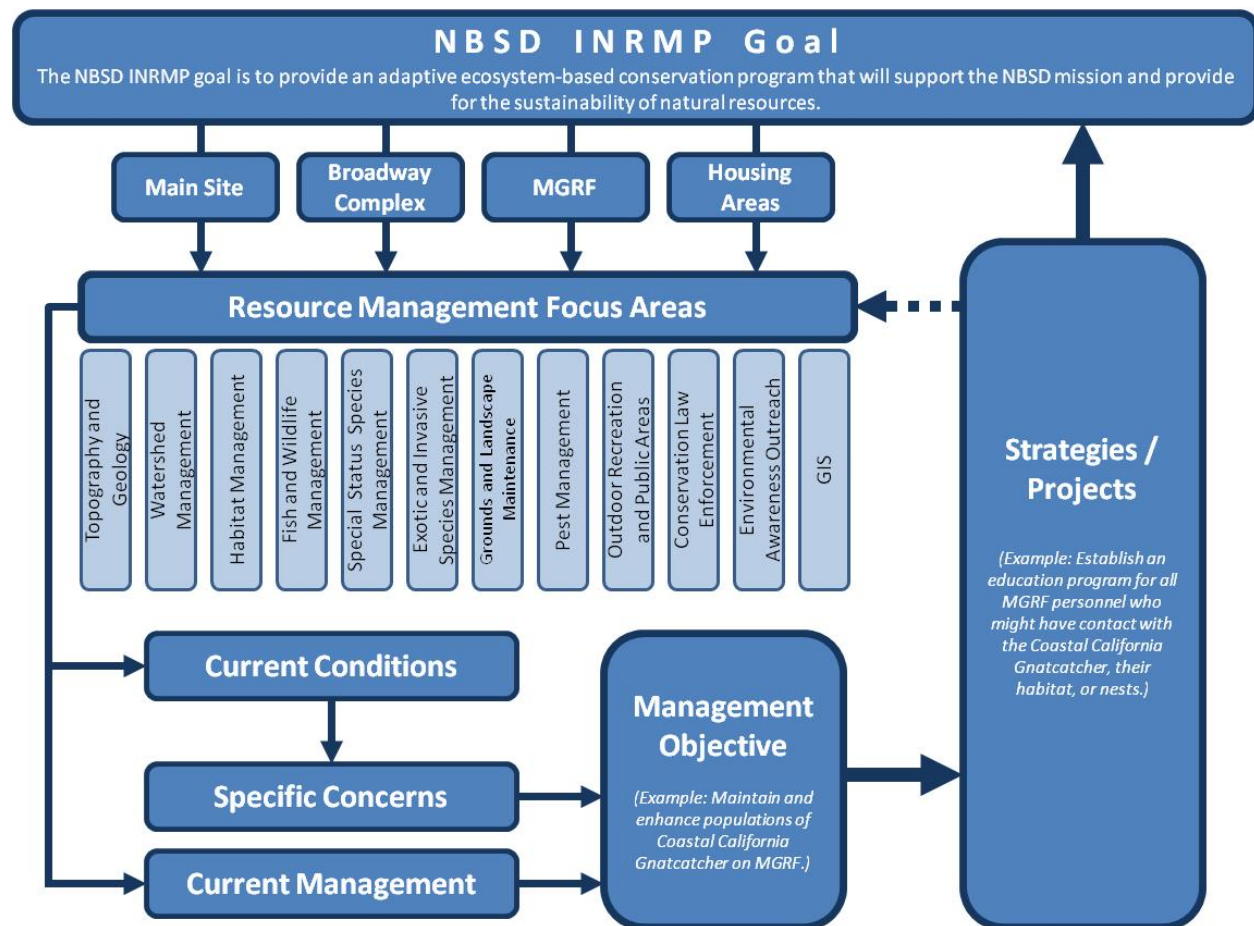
NBSD INRMP Goal
The NBSD INRMP goal is to provide an adaptive ecosystem-based conservation program that will support the NBSD mission and provide for the sustainability of natural resources.

Main Site

Broadway Complex

MGRF

Housing Areas

Resource Management Focus Areas

Topography and Geology

Watershed Management

Habitat Management

Fish and Wildlife Management

Special Status Species Management

Exotic and Invasive Species Management

Grounds and Landscape Maintenance

Pest Management

Outdoor Recreation and Public Areas

Conservation Law Enforcement

Environmental Awareness Outreach

GIS

Strategies / Projects

(Example: Establish an education program for all MGRF personnel who might have contact with the Coastal California Gnatcatcher, their habitat, or nests.)

Current Conditions

Specific Concerns

Current Management

Management Objective

(Example: Maintain and enhance populations of Coastal California Gnatcatcher on MGRF.)